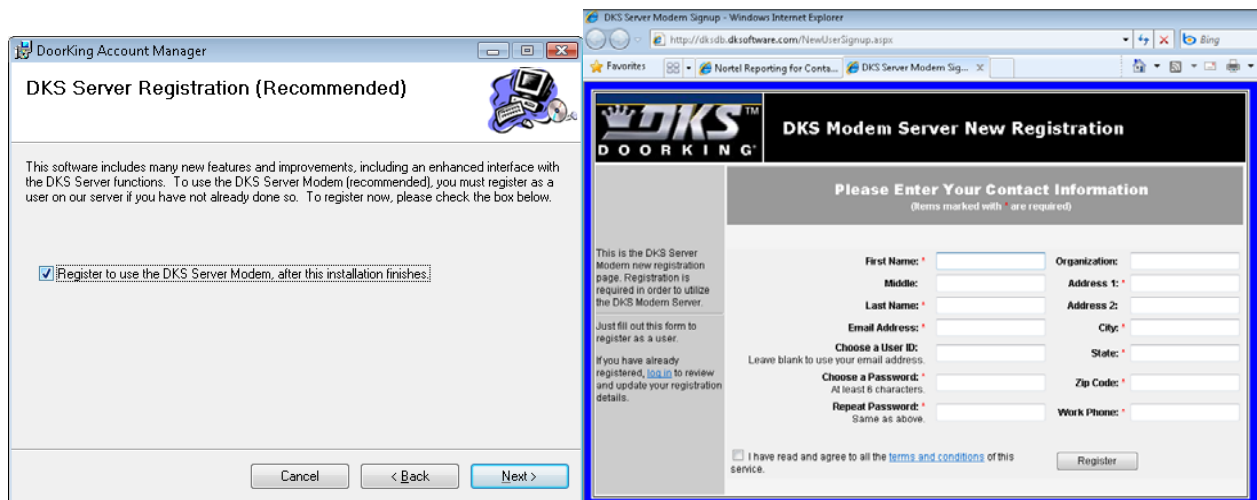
DoorKing Account Manager

DKS Server Registration (Recommended)

This software includes many new features and improvements, including an enhanced interface with the DKS Server functions. To use the DKS Server Modem (recommended), you must register as a user on our server if you have not already done so. To register now, please check the box below.

Register to use the DKS Server Modem, after this installation finishes.

Cancel | < Back | Next >

DKS Server Modem Signup - Windows Internet Explorer

http://dksdb.dksoftware.com/NewUserSignup.aspx

Bing

Favorites | Nortel Reporting for Conta... | DKS Server Modem Sig...

DKS™ DOORKING®

DKS Modem Server New Registration

Please Enter Your Contact Information
(Items marked with * are required)

This is the DKS Server Modem new registration page. Registration is required in order to utilize the DKS Modem Server.

Just fill out this form to register as a user.

If you have already registered, log in to review and update your registration details.

First Name: *
Middle:
Last Name: *
Email Address: *
Choose a User ID:
Leave blank to use your email address.
Choose a Password: *
At least 6 characters.
Repeat Password: *
Same as above.

Organization:
Address 1: *
Address 2:
City: *
State: *
Zip Code: *
Work Phone: *

I have read and agree to all the terms and conditions of this service.

Register